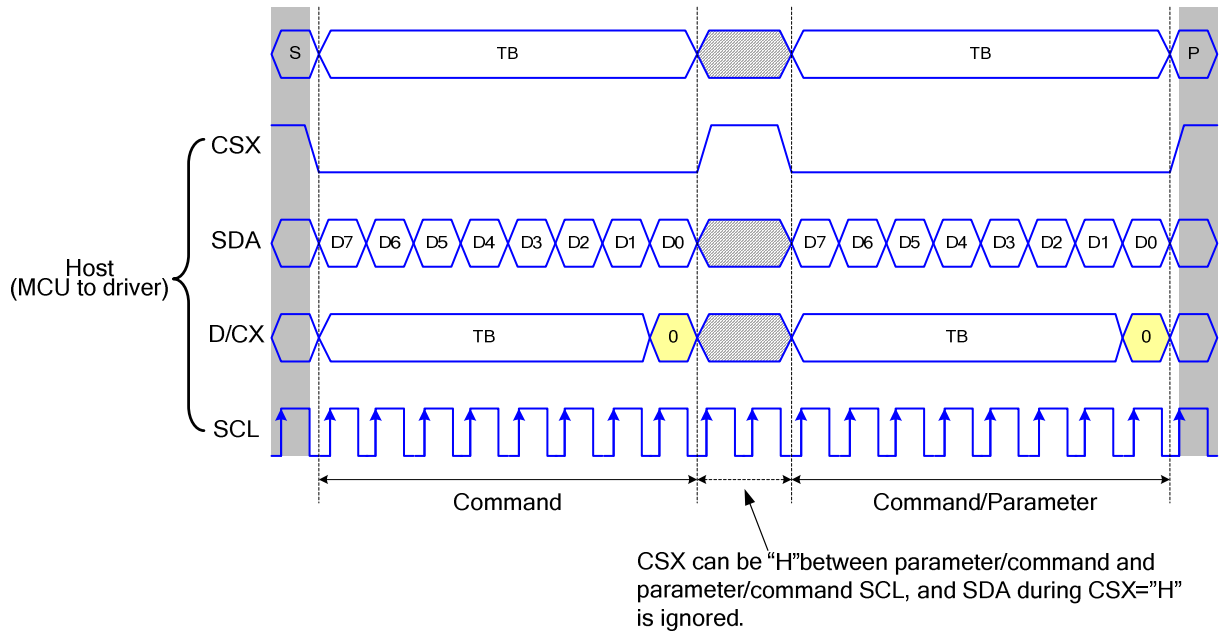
S

TB

TB

P

CSX

SDA

D7 D6 D5 D4 D3 D2 D1 D0

D7 D6 D5 D4 D3 D2 D1 D0

Host
(MCU to driver)

D/CX

TB

0

TB

0

SCL

Command

Command/Parameter

CSX can be “H”between parameter/command and parameter/command SCL, and SDA during CSX=”H” is ignored.